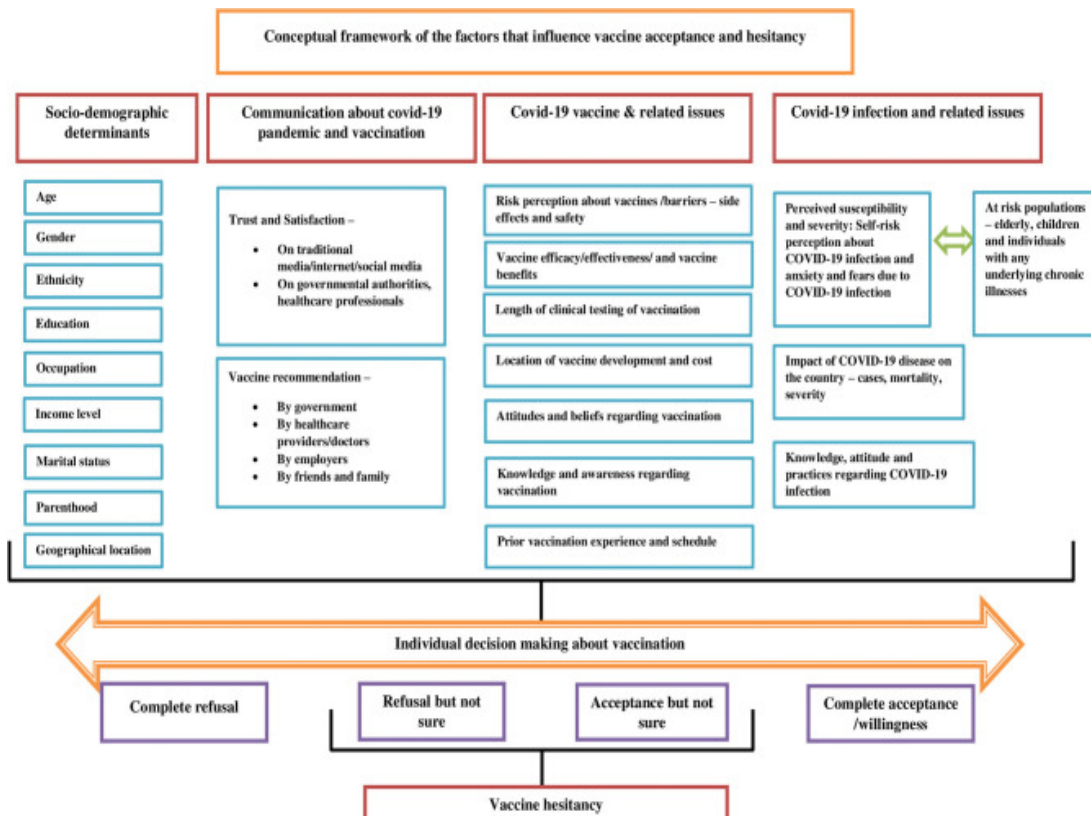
Conceptual framework of the factors that influence vaccine acceptance and hesitancy

Socio-demographic determinants

Communication about covid-19 pandemic and vaccination

Covid-19 vaccine & related issues

Covid-19 infection and related issues

Age

Gender

Ethnicity

Education

Occupation

Income level

Marital status

Parenthood

Geographical location

Trust and Satisfaction –

- On traditional media/internet/social media
- On governmental authorities, healthcare professionals

Vaccine recommendation –

- By government
- By healthcare providers/doctors
- By employers
- By friends and family

Risk perception about vaccines /barriers – side effects and safety

Vaccine efficacy/effectiveness/ and vaccine benefits

Length of clinical testing of vaccination

Location of vaccine development and cost

Attitudes and beliefs regarding vaccination

Knowledge and awareness regarding vaccination

Prior vaccination experience and schedule

Perceived susceptibility and severity: Self-risk perception about COVID-19 infection and anxiety and fears due to COVID-19 infection

At risk populations – elderly, children and individuals with any underlying chronic illnesses

Impact of COVID-19 disease on the country – cases, mortality, severity

Knowledge, attitude and practices regarding COVID-19 infection

Individual decision making about vaccination

Complete refusal

Refusal but not sure

Acceptance but not sure

Complete acceptance /willingness

Vaccine hesitancy